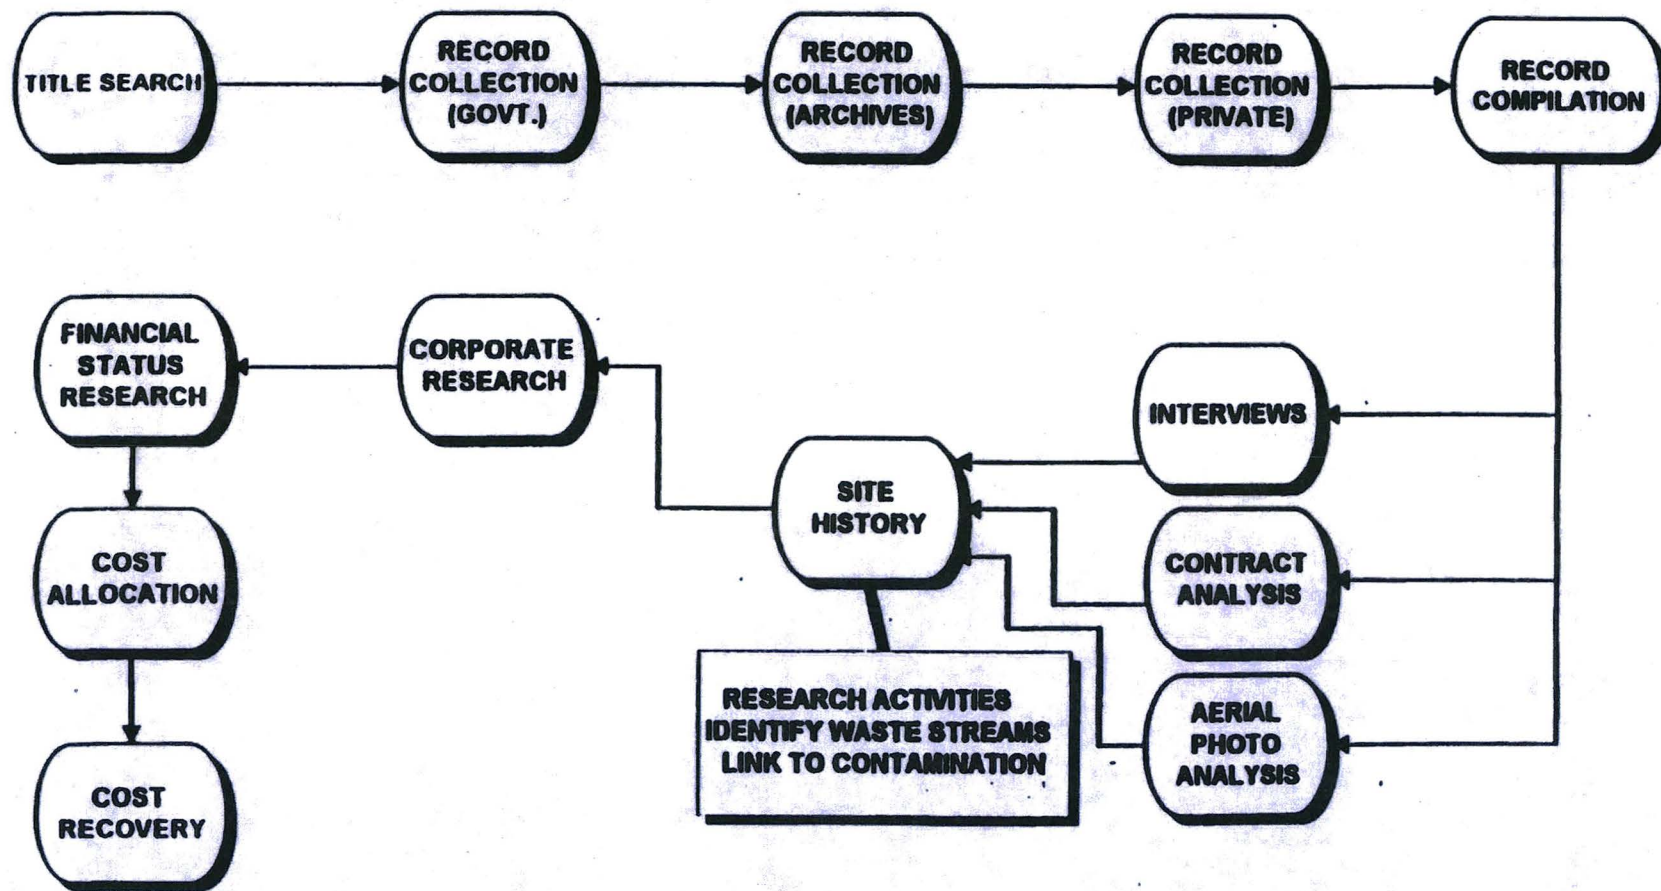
TITLE SEARCH

RECORD COLLECTION (GOVT.)

RECORD COLLECTION (ARCHIVES)

RECORD COLLECTION (PRIVATE)

RECORD COMPILATION

INTERVIEWS

CONTRACT ANALYSIS

AERIAL PHOTO ANALYSIS

SITE HISTORY

RESEARCH ACTIVITIES IDENTIFY WASTE STREAMS LINK TO CONTAMINATION

CORPORATE RESEARCH

FINANCIAL STATUS RESEARCH

COST ALLOCATION

COST RECOVERY